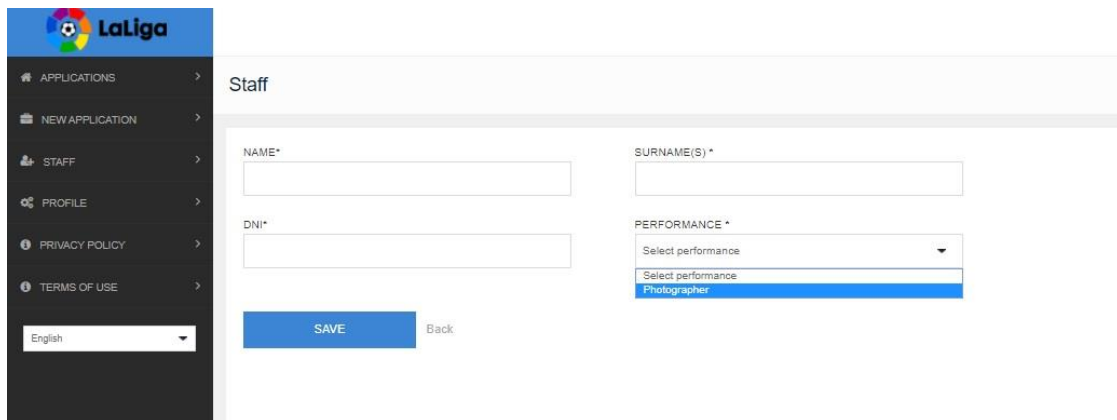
LaLiga

APPLICATIONS
NEW APPLICATION
STAFF
PROFILE
PRIVACY POLICY
TERMS OF USE

English

Staff

NAME*

SURNAME(S) *

DNI*

PERFORMANCE *

Select performance

Select performance
Photographer

SAVE

Back